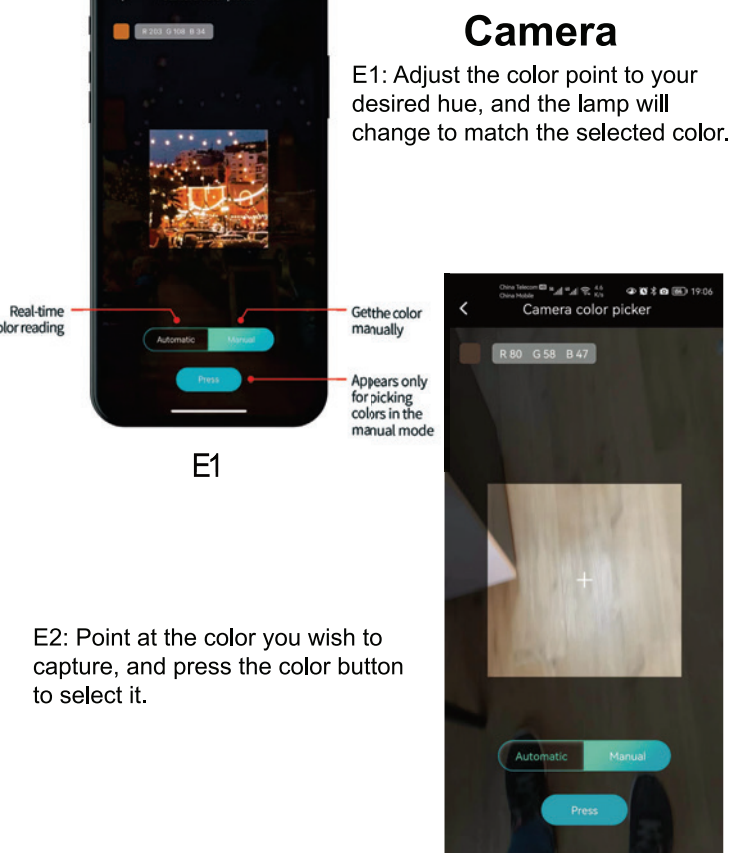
Camera

E1: Adjust the color point to your desired hue, and the lamp will change to match the selected color.

R 203 G 106 B 34

Real-time olor reading

Automatic

Manual

Getthe color manually

Press

Appears only for picking colors in the manual mode

E1

China Telecom China Mobile 19:06

Camera color picker

R 80 G 58 B 47

Automatic

Manual

Press

E2: Point at the color you wish to capture, and press the color button to select it.